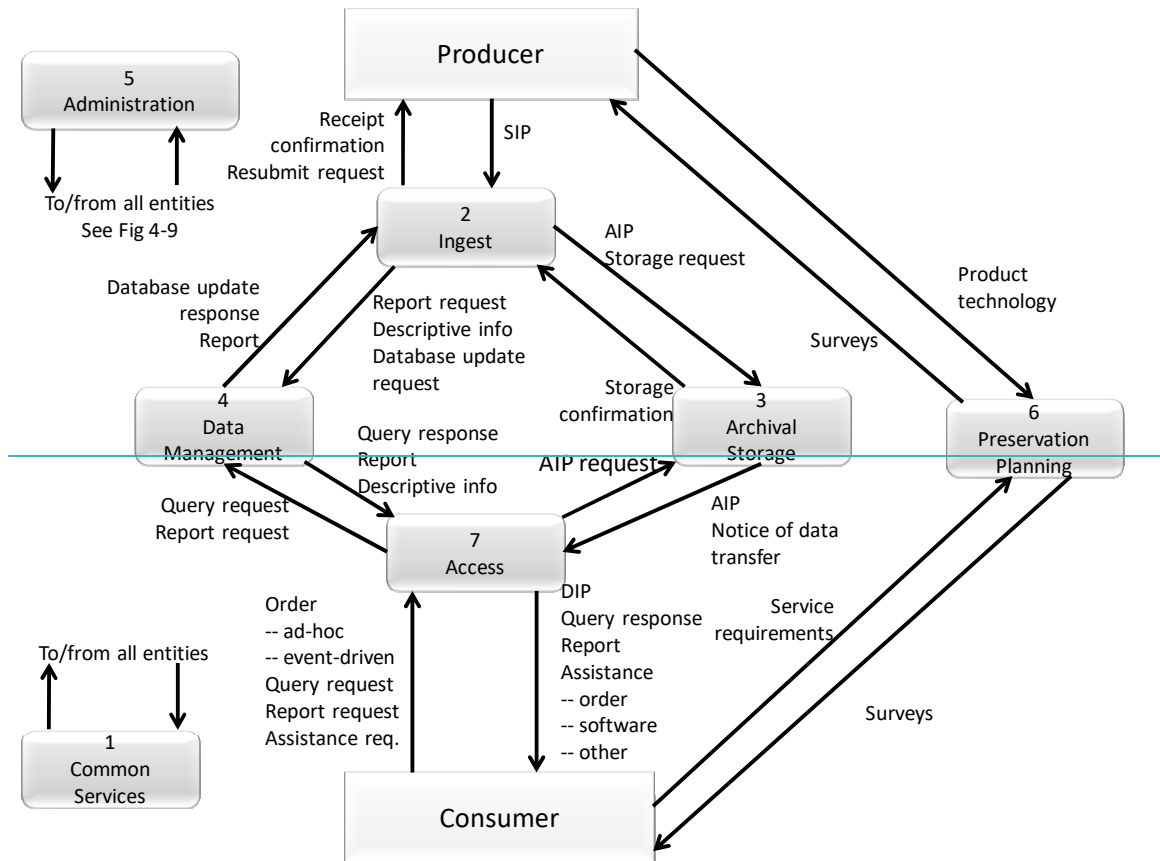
Producer

5
Administration

To/from all entities
See Fig 4-9

Receipt confirmation
Resubmit request

SIP

2
Ingest

AIP
Storage request

Product technology

Surveys

Database update response
Report

Report request
Descriptive info
Database update request

Storage confirmation

4
Data Management

3
Archival Storage

6
Preservation Planning

Query response
Report
Descriptive info

AIP request

Query request
Report request

7
Access

AIP
Notice of data transfer

Order
-- ad-hoc
-- event-driven
Query request
Report request
Assistance req.

DIP
Query response
Report
Assistance
-- order
-- software
-- other

Service requirements

To/from all entities

Surveys

1
Common Services

Consumer